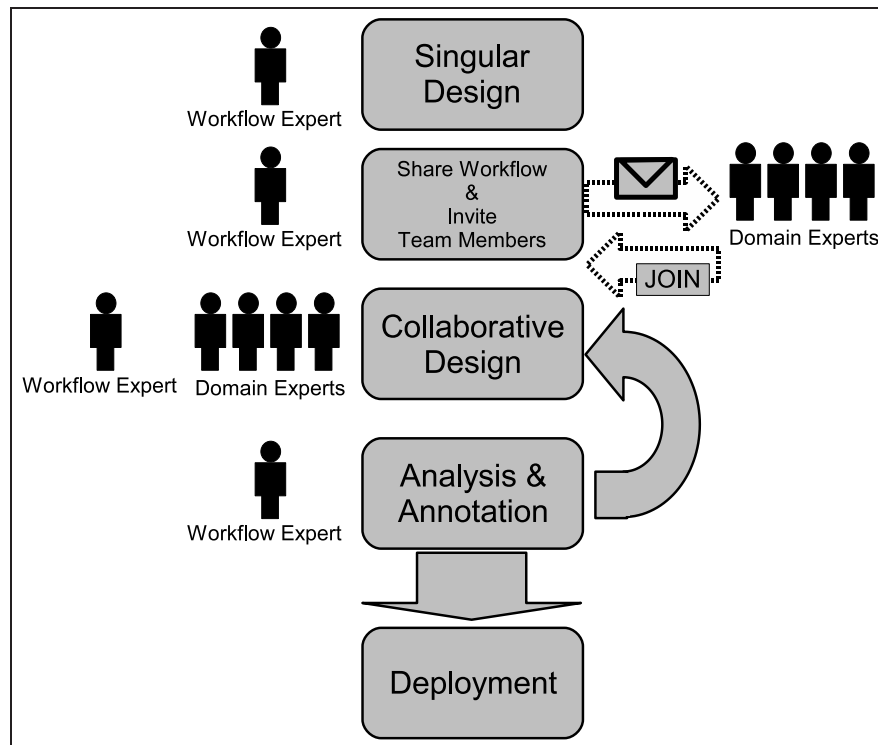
Workflow Expert

Singular Design

Workflow Expert

Share Workflow & Invite Team Members

Domain Experts

JOIN

Workflow Expert

Domain Experts

Collaborative Design

Workflow Expert

Analysis & Annotation

Deployment